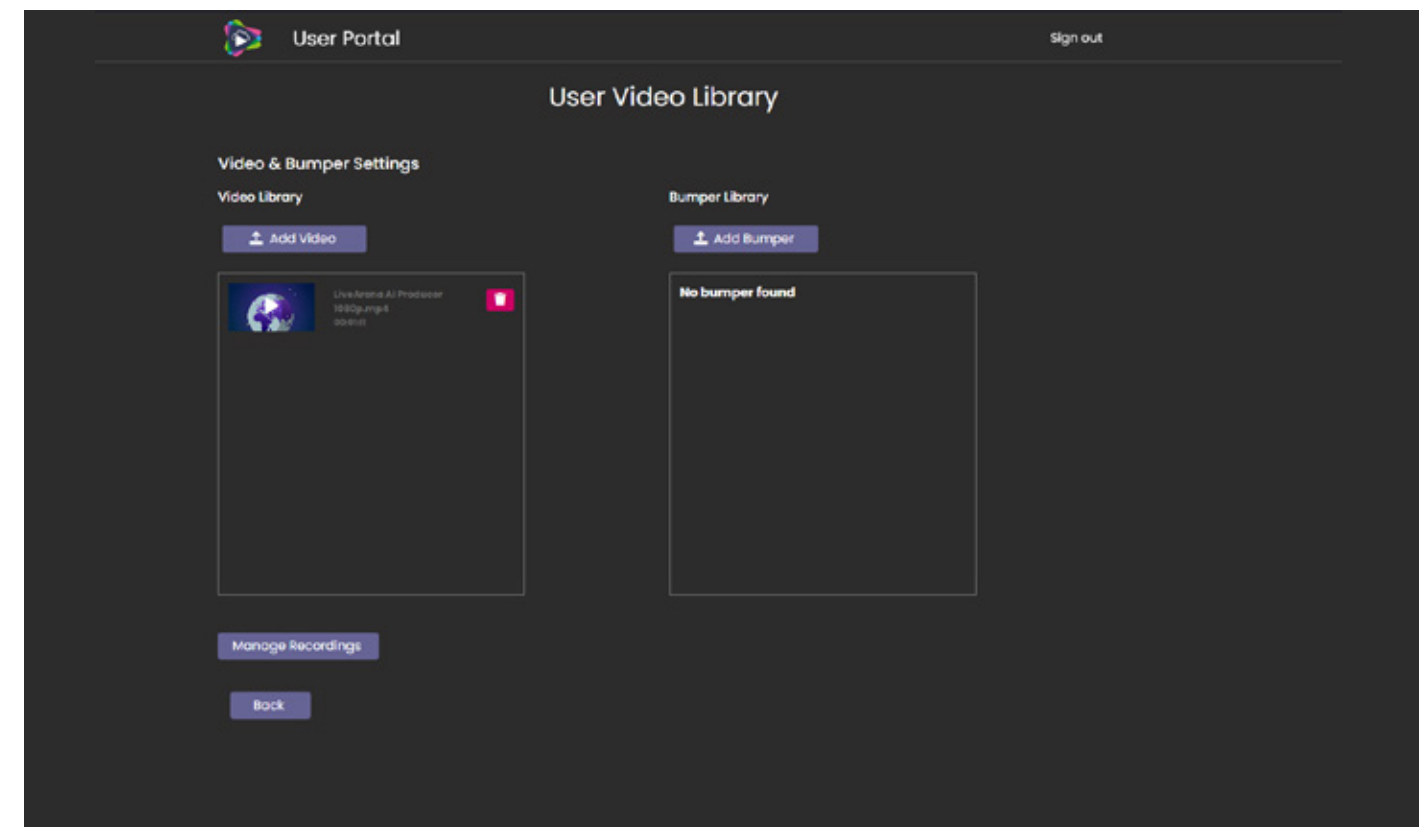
User Portal

Sign out

User Video Library

Video & Bumper Settings

Video Library

Add Video

LiveArena AI Producer 1080p.mp4 00:01:01

Bumper Library

Add Bumper

No bumper found

Manage Recordings

Back